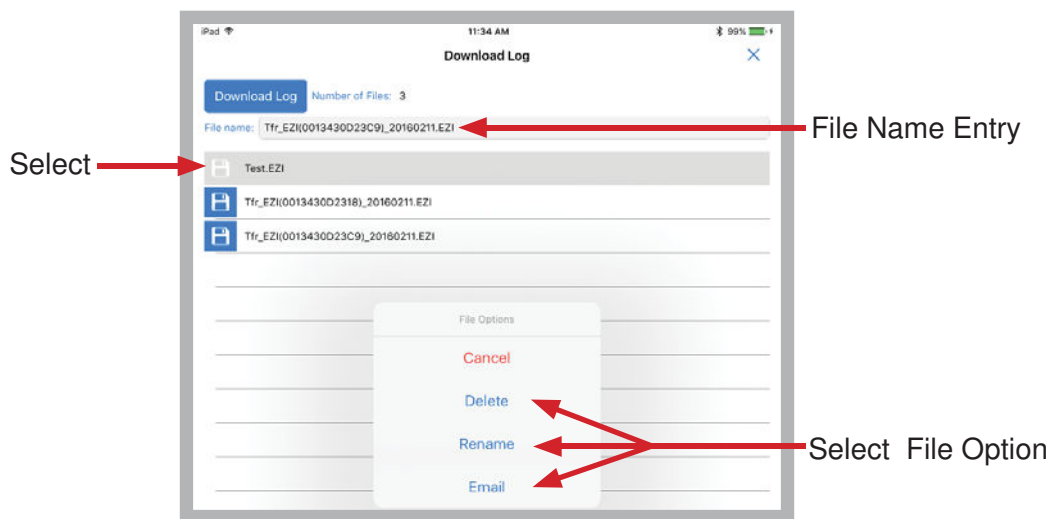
iPad
11:34 AM
99%
Download Log
Download Log
Number of Files: 3
File name: Tfr_EZI(0013430D23C9)_20160211.EZI
File Name Entry
Select
Test.EZI
Tfr_EZI(0013430D2318)_20160211.EZI
Tfr_EZI(0013430D23C9)_20160211.EZI
File Options
Cancel
Delete
Rename
Email
Select File Option